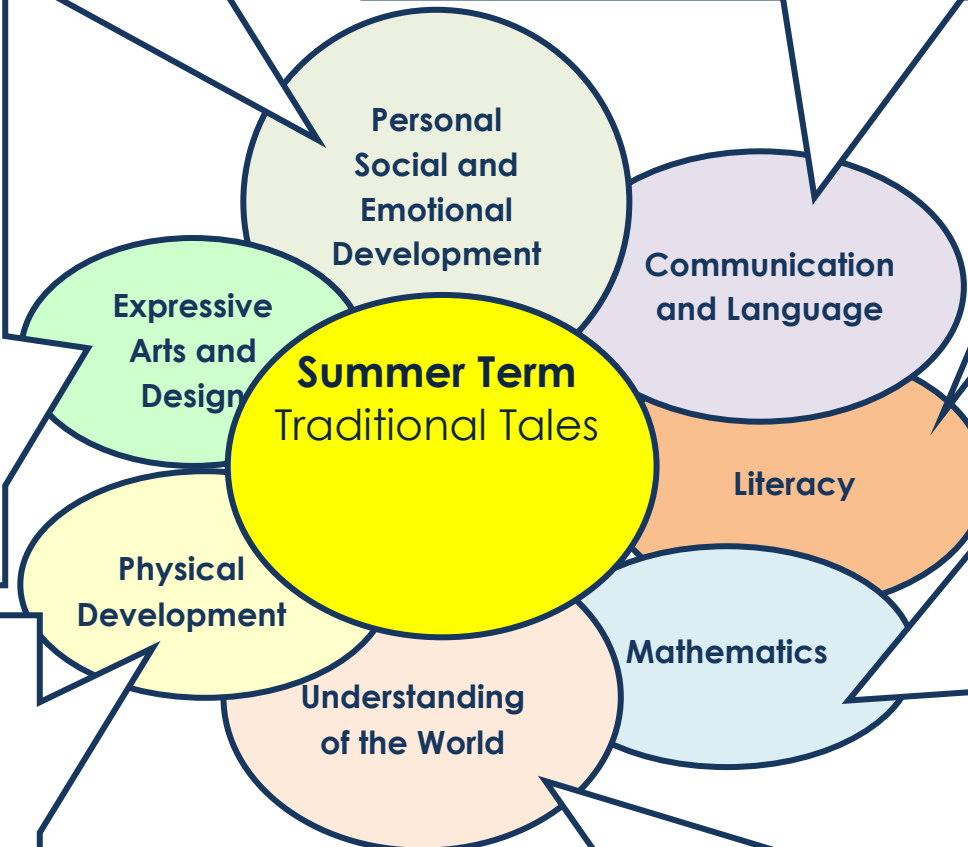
Summer Term
Traditional Tales

Personal Social and Emotional Development

Communication and Language

Literacy

Mathematics

Understanding of the World

Physical Development

Expressive Arts and Design